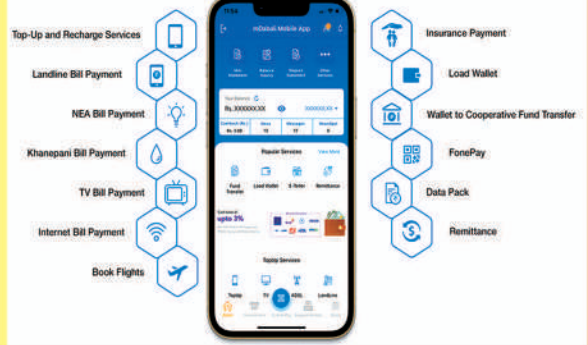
Top-Up and Recharge Services

Landline Bill Payment

NEA Bill Payment

Khanepani Bill Payment

TV Bill Payment

Internet Bill Payment

Book Flights

mGlobal Mobile App

Your Balance

Rs. XXXXXX.XX

XXXXXX.XX

Popular Services

View More

Fund Transfer

Load Wallet

E-Teller

Remittance

upto 3%

Topup Services

Topup

TV

ADSL

Landline

Insurance Payment

Load Wallet

Wallet to Cooperative Fund Transfer

FonePay

Data Pack

Remittance